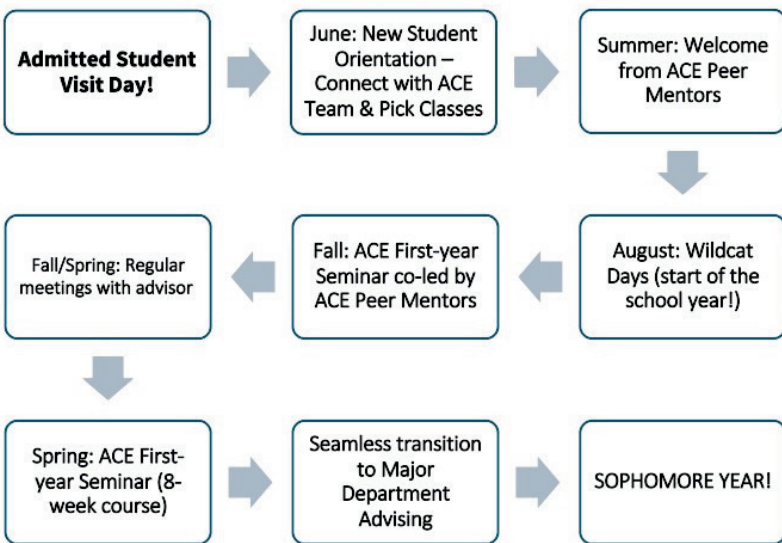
**Admitted Student Visit Day!**

June: New Student Orientation – Connect with ACE Team & Pick Classes

Summer: Welcome from ACE Peer Mentors

August: Wildcat Days (start of the school year!)

Fall: ACE First-year Seminar co-led by ACE Peer Mentors

Fall/Spring: Regular meetings with advisor

Spring: ACE First-year Seminar (8-week course)

Seamless transition to Major Department Advising

SOPHOMORE YEAR!